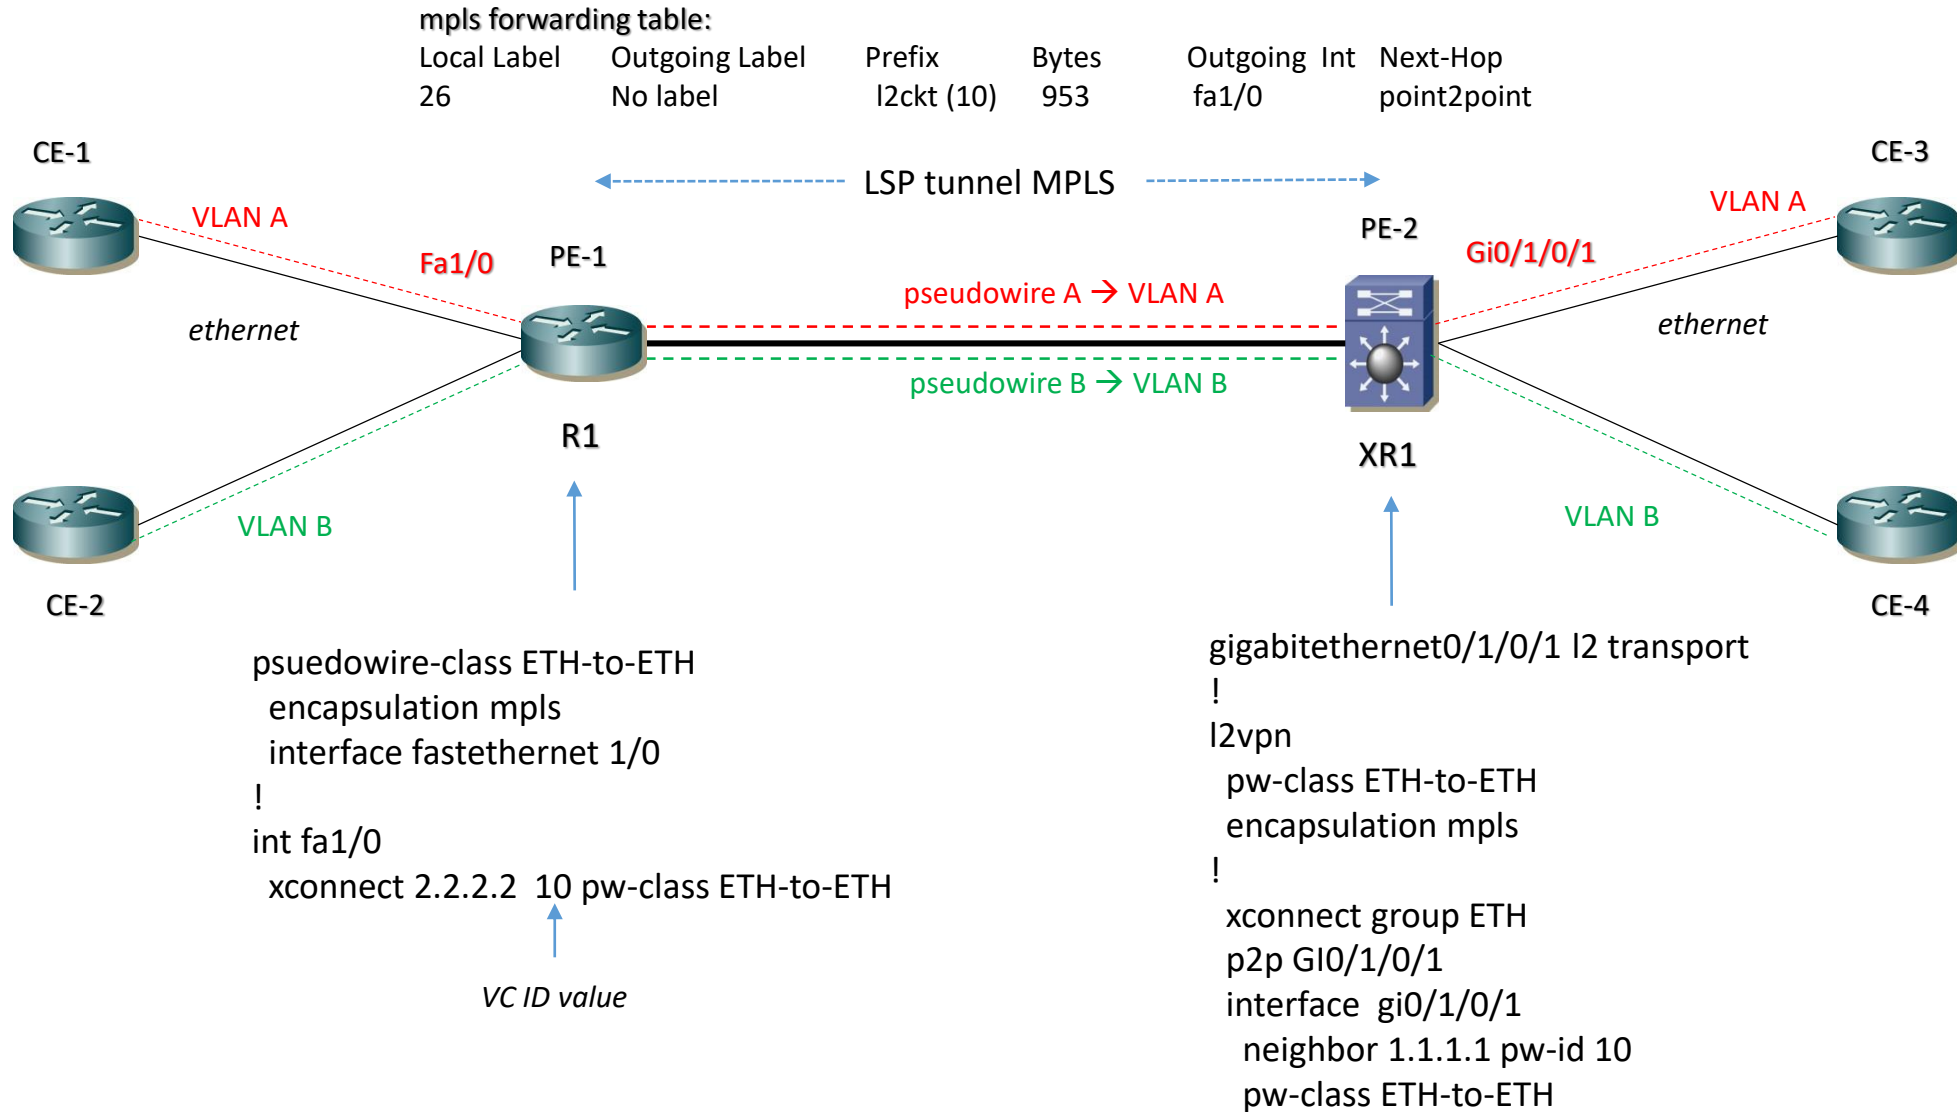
mpls forwarding table:

| Local Label | Outgoing Label | Prefix | Bytes | Outgoing Int | Next-Hop |
|---|---|---|---|---|---|
| 26 | No label | l2ckt (10) | 953 | fa1/0 | point2point |

CE-1

CE-3

LSP tunnel MPLS

VLAN A

Fa1/0

PE-1

PE-2

Gi0/1/0/1

VLAN A

pseudowire A → VLAN A

ethernet

ethernet

pseudowire B → VLAN B

R1

XR1

VLAN B

VLAN B

CE-2

CE-4

psuedowire-class ETH-to-ETH
encapsulation mpls
interface fastethernet 1/0
!
int fa1/0
xconnect 2.2.2.2 10 pw-class ETH-to-ETH

VC ID value

gigabitethernet0/1/0/1 l2 transport
!
l2vpn
pw-class ETH-to-ETH
encapsulation mpls
!
xconnect group ETH
p2p GI0/1/0/1
interface gi0/1/0/1
neighbor 1.1.1.1 pw-id 10
pw-class ETH-to-ETH